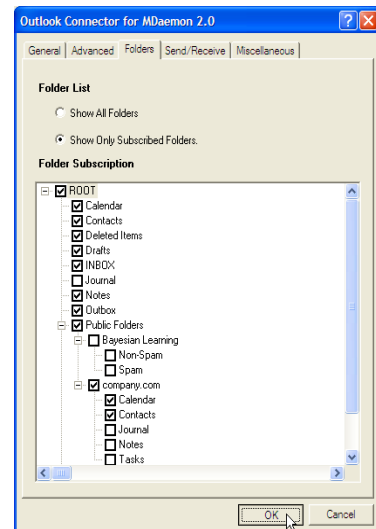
Outlook Connector for MDaemon 2.0

General | Advanced | Folders | Send/Receive | Miscellaneous

Folder List

Show All Folders

Show Only Subscribed Folders.

Folder Subscription

ROOT
Calendar
Contacts
Deleted Items
Drafts
INBOX
Journal
Notes
Outbox
Public Folders
Bayesian Learning
Non-Spam
Spam
company.com
Calendar
Contacts
Journal
Notes
Tasks

OK
Cancel